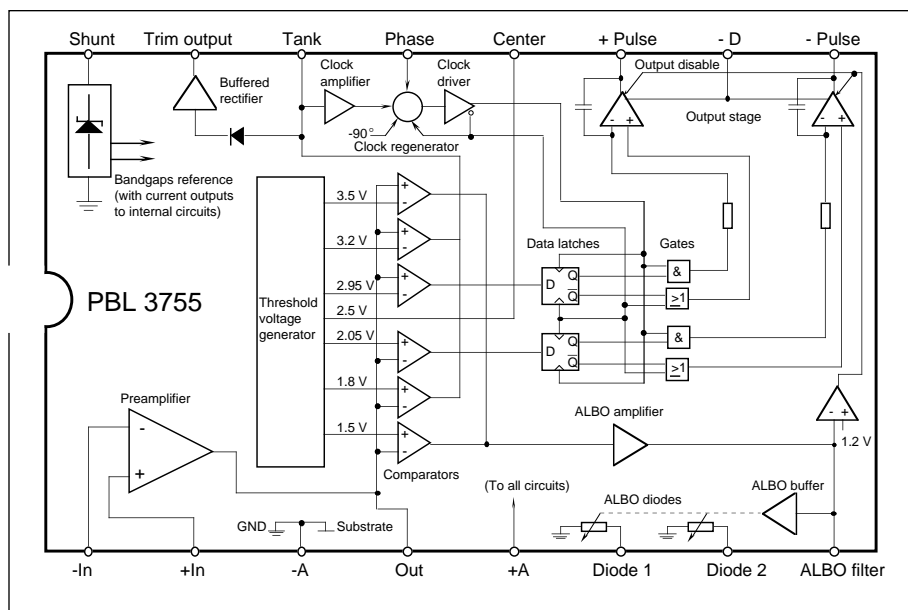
Shunt
Trim output
Tank
Phase
Center
+ Pulse
- D
- Pulse

Buffered rectifier
Clock amplifier
Clock driver
Output disable
Output stage
-90°
Clock regenerator
Bandgaps reference (with current outputs to internal circuits)

Threshold voltage generator
3.5 V
3.2 V
2.95 V
2.5 V
2.05 V
1.8 V
1.5 V

Data latches
Gates
D
Q
$\overline{Q}$
&
$\geq 1$
D
Q
$\overline{Q}$
&
$\geq 1$

PBL 3755

Preamplifier
-
+
ALBO amplifier
1.2 V
Comparators
(To all circuits)
ALBO diodes
ALBO buffer
GND
Substrate

-In
+In
-A
Out
+A
Diode 1
Diode 2
ALBO filter